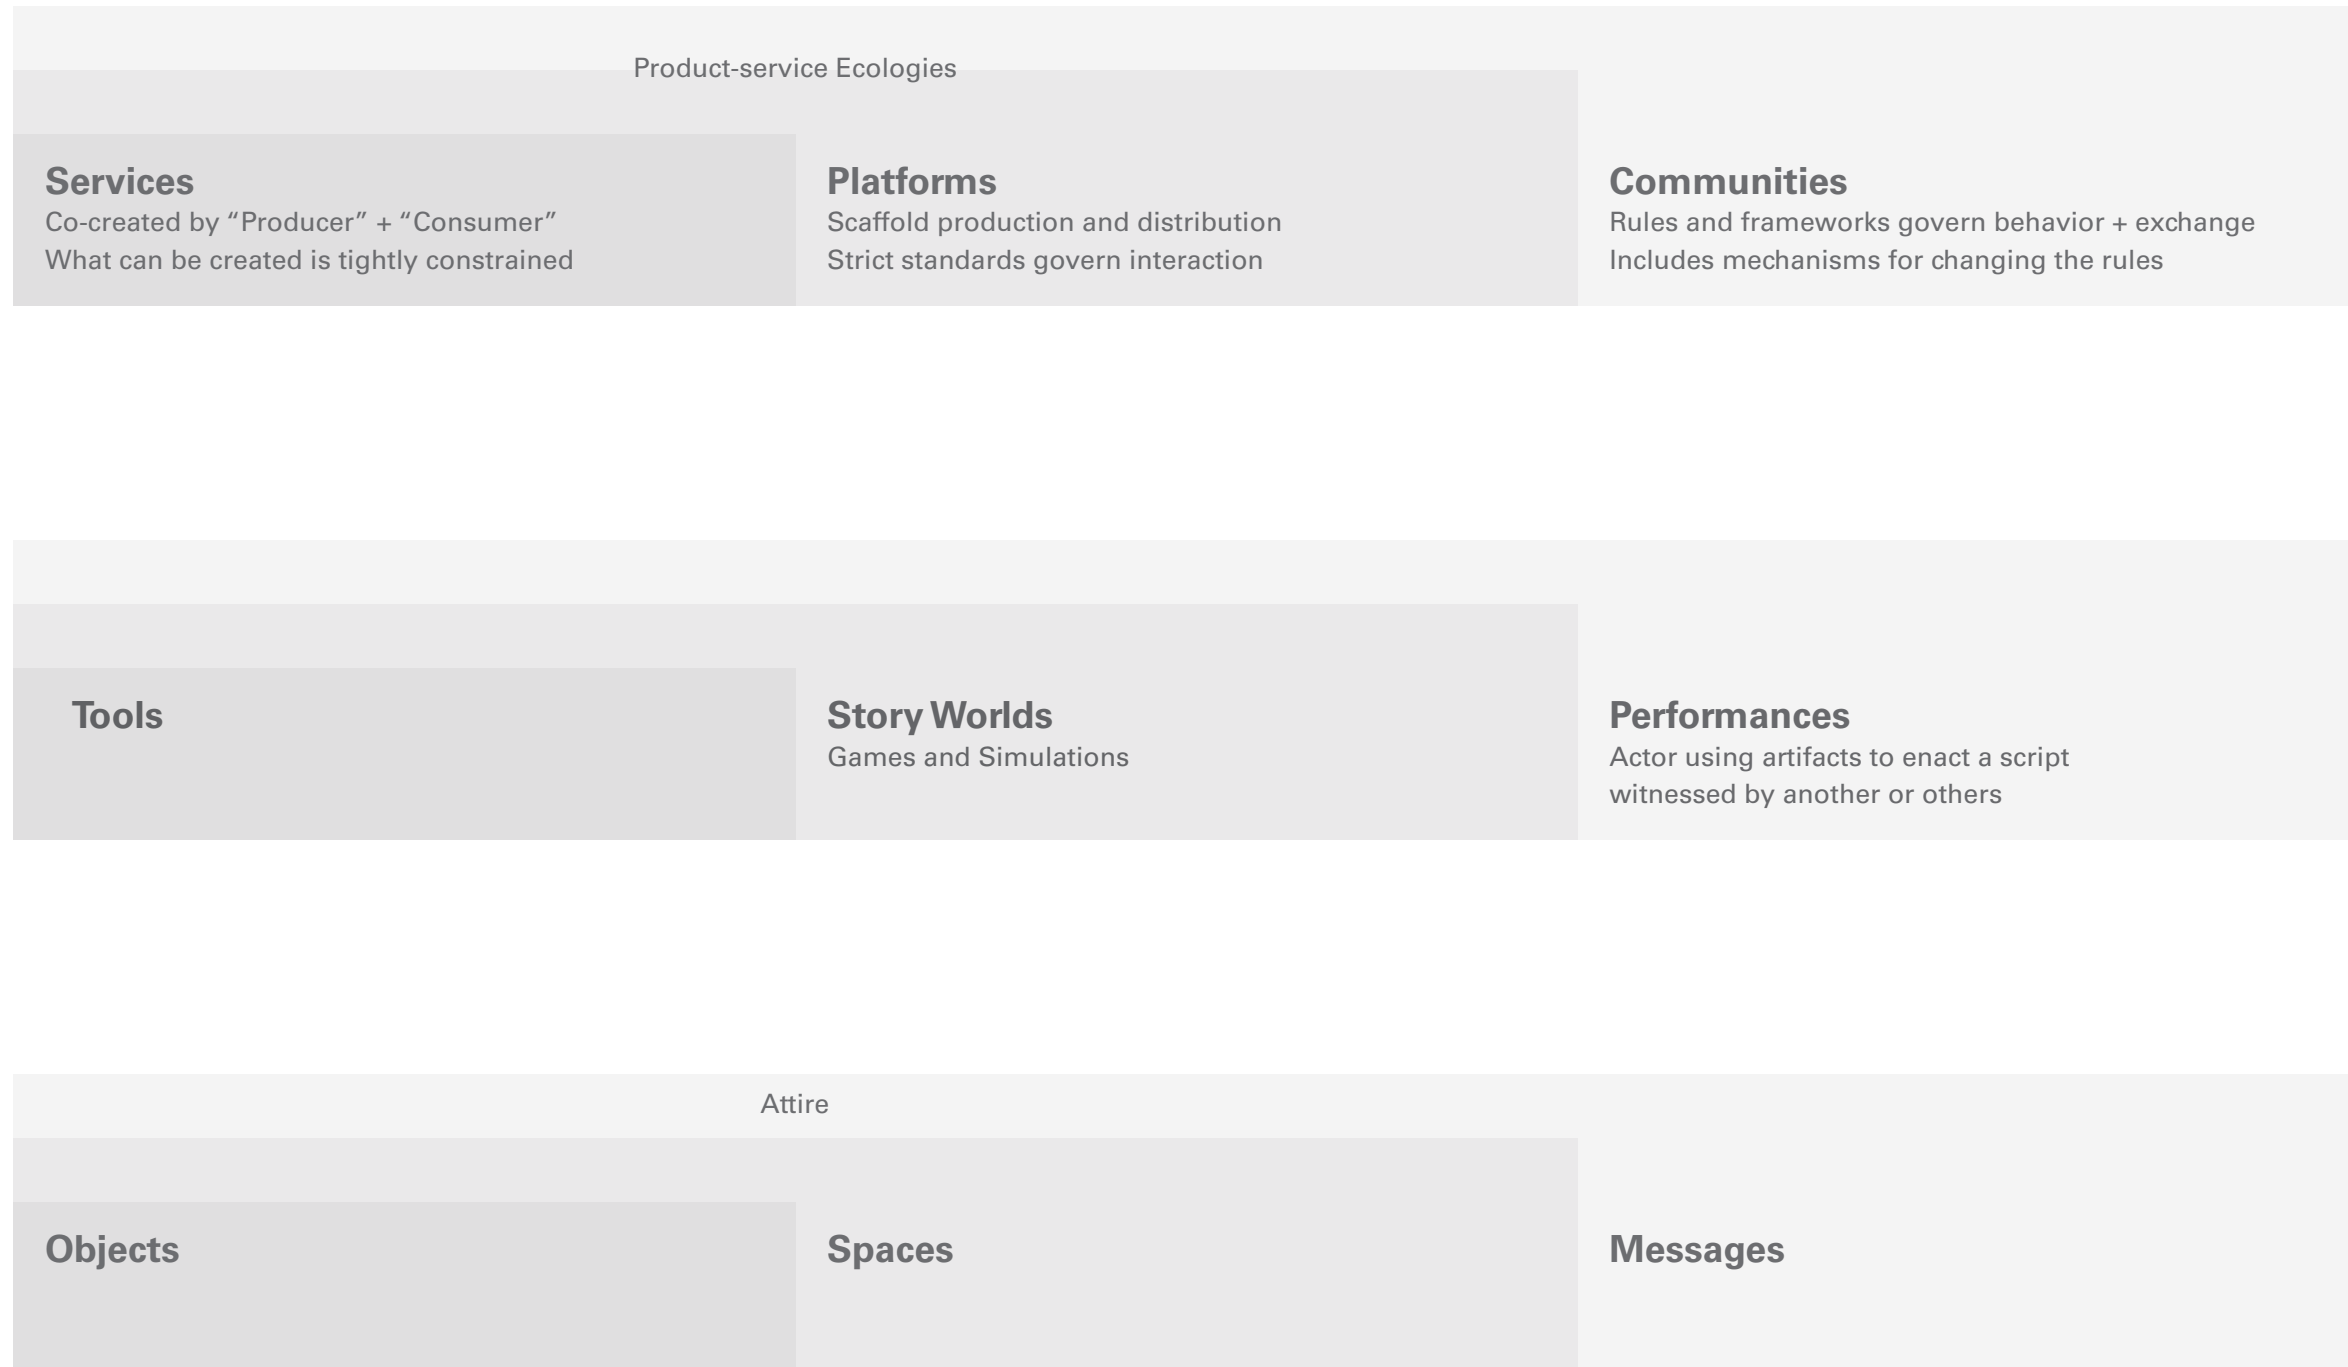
Product-service Ecologies

Services
Co-created by “Producer” + “Consumer”
What can be created is tightly constrained

Platforms
Scaffold production and distribution
Strict standards govern interaction

Communities
Rules and frameworks govern behavior + exchange
Includes mechanisms for changing the rules

Tools

Story Worlds
Games and Simulations

Performances
Actor using artifacts to enact a script witnessed by another or others

Attire

Objects

Spaces

Messages